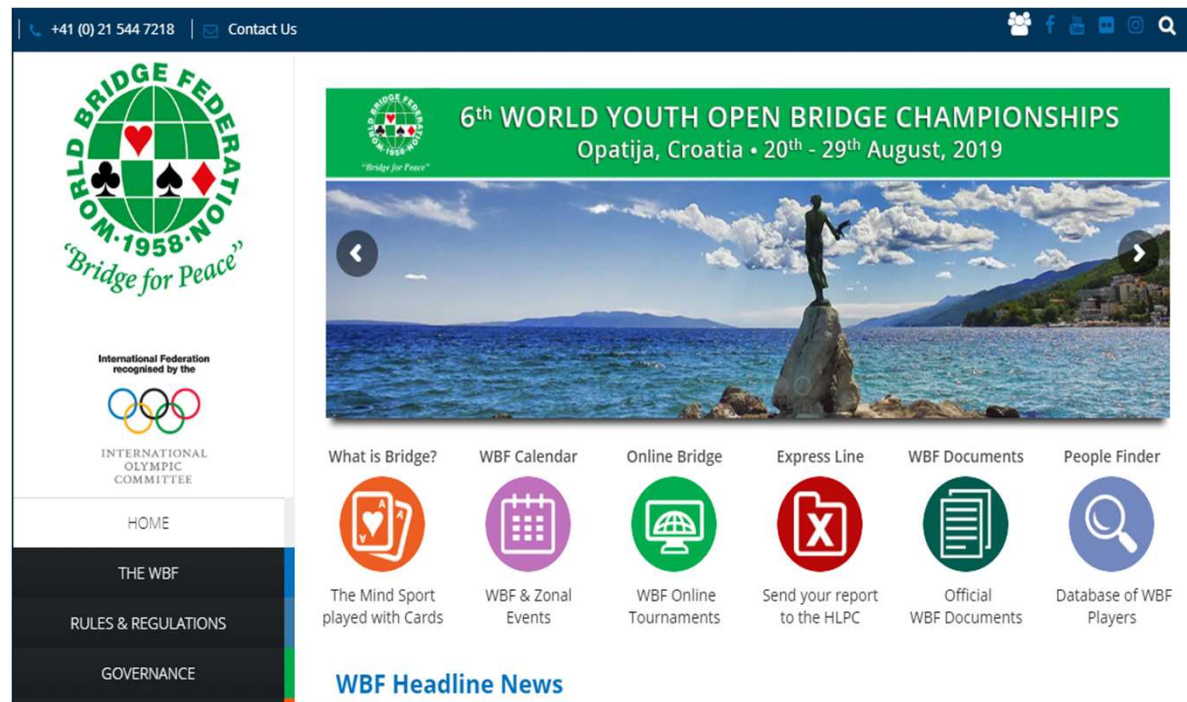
+41 (0) 21 544 7218 | Contact Us

WORLD BRIDGE FEDERATION
·1958·
"Bridge for Peace"

International Federation recognised by the
INTERNATIONAL OLYMPIC COMMITTEE

HOME
THE WBF
RULES & REGULATIONS
GOVERNANCE

WORLD BRIDGE FEDERATION
"Bridge for Peace"
6th WORLD YOUTH OPEN BRIDGE CHAMPIONSHIPS
Opatija, Croatia • 20th - 29th August, 2019

What is Bridge?
The Mind Sport played with Cards

WBF Calendar
WBF & Zonal Events

Online Bridge
WBF Online Tournaments

Express Line
Send your report to the HLPC

WBF Documents
Official WBF Documents

People Finder
Database of WBF Players

WBF Headline News